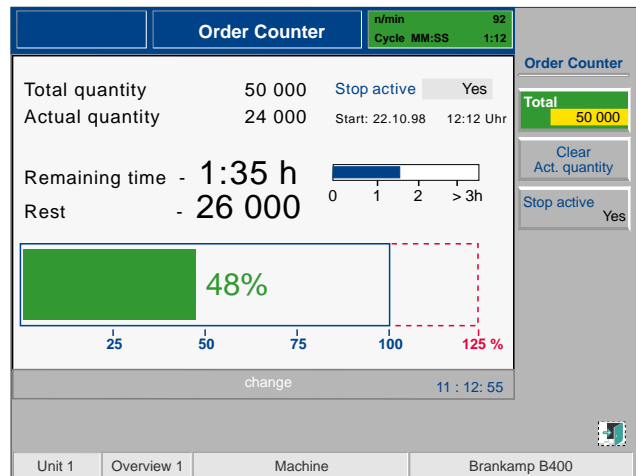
Order Counter

n/min 92
Cycle MM:SS 1:12

Order Counter

Total quantity 50 000
Actual quantity 24 000

Stop active Yes
Start: 22.10.98 12:12 Uhr

Total
50 000

Clear
Act. quantity

Stop active
Yes

Remaining time - 1:35 h
Rest - 26 000

0 1 2 > 3h

48%

25 50 75 100 125 %

change
11 : 12: 55

| Unit 1 | Overview 1 | Machine | Brankamp B400 |
|---|---|---|---|